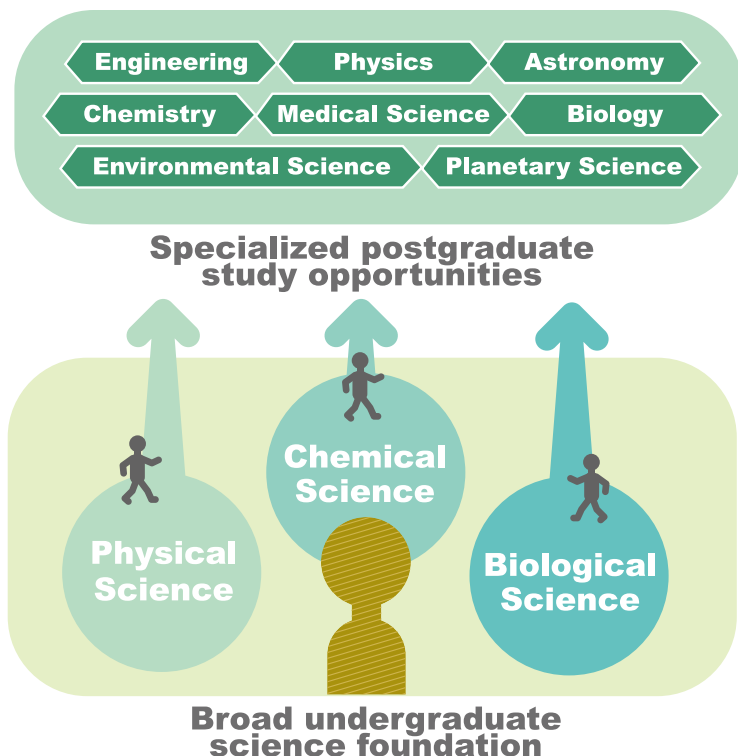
Engineering
Physics
Astronomy
Chemistry
Medical Science
Biology
Environmental Science
Planetary Science

Specialized postgraduate study opportunities

Chemical Science

Physical Science

Biological Science

Broad undergraduate science foundation